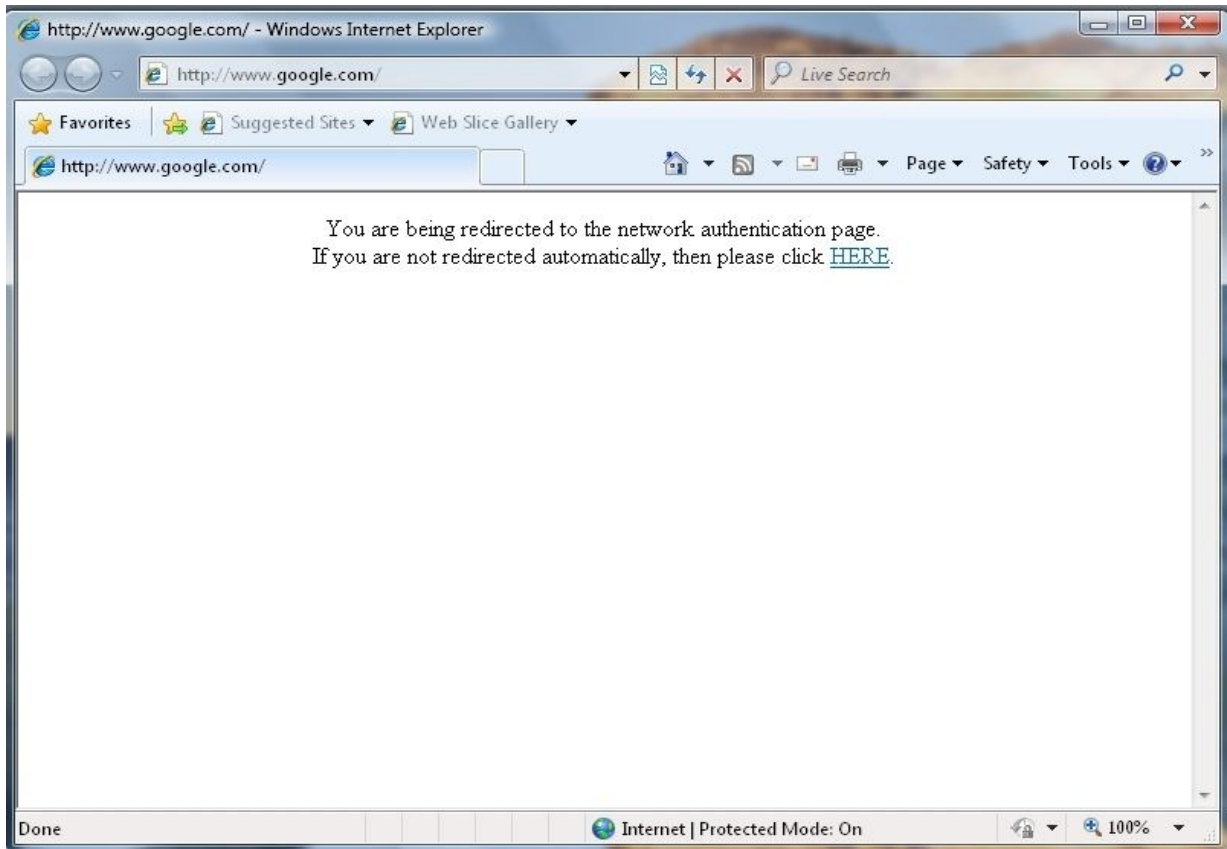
http://www.google.com/ - Windows Internet Explorer

http://www.google.com/

Live Search

Favorites

Suggested Sites ▾

Web Slice Gallery ▾

http://www.google.com/

Page ▾ Safety ▾ Tools ▾

You are being redirected to the network authentication page.
If you are not redirected automatically, then please click HERE.

Done

Internet | Protected Mode: On

100%